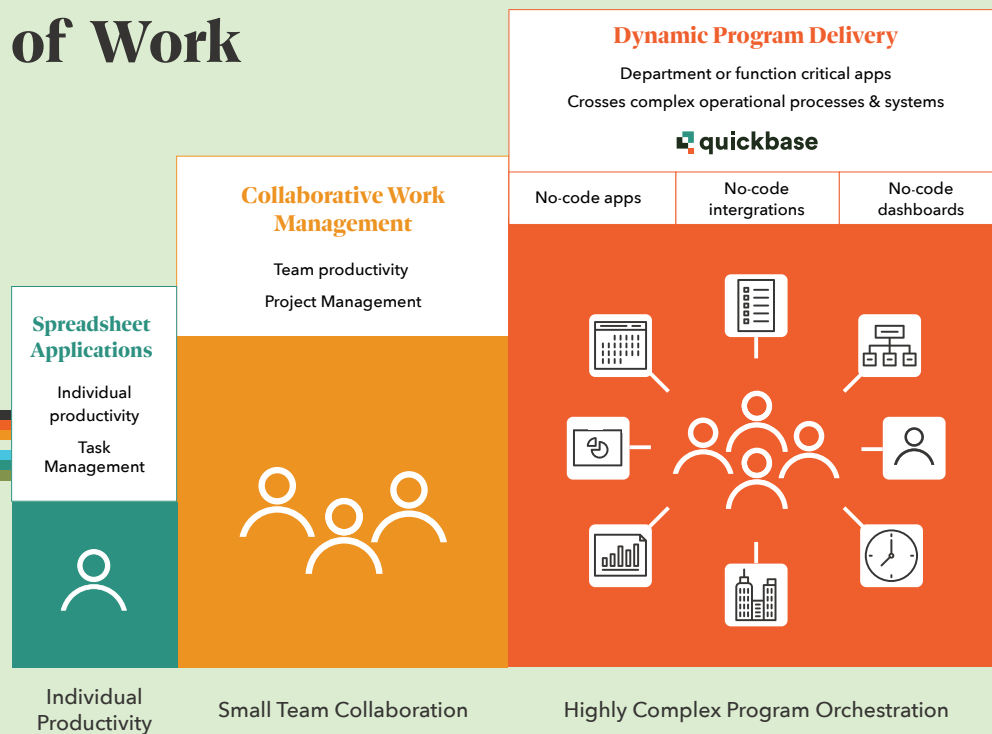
of Work

Spreadsheet Applications

Individual productivity

Task Management

Collaborative Work Management

Team productivity

Project Management

Dynamic Program Delivery

Department or function critical apps

Crosses complex operational processes & systems

quickbase

| No-code apps | No-code intergrations | No-code dashboards |
|---|---|---|

Individual Productivity

Small Team Collaboration

Highly Complex Program Orchestration